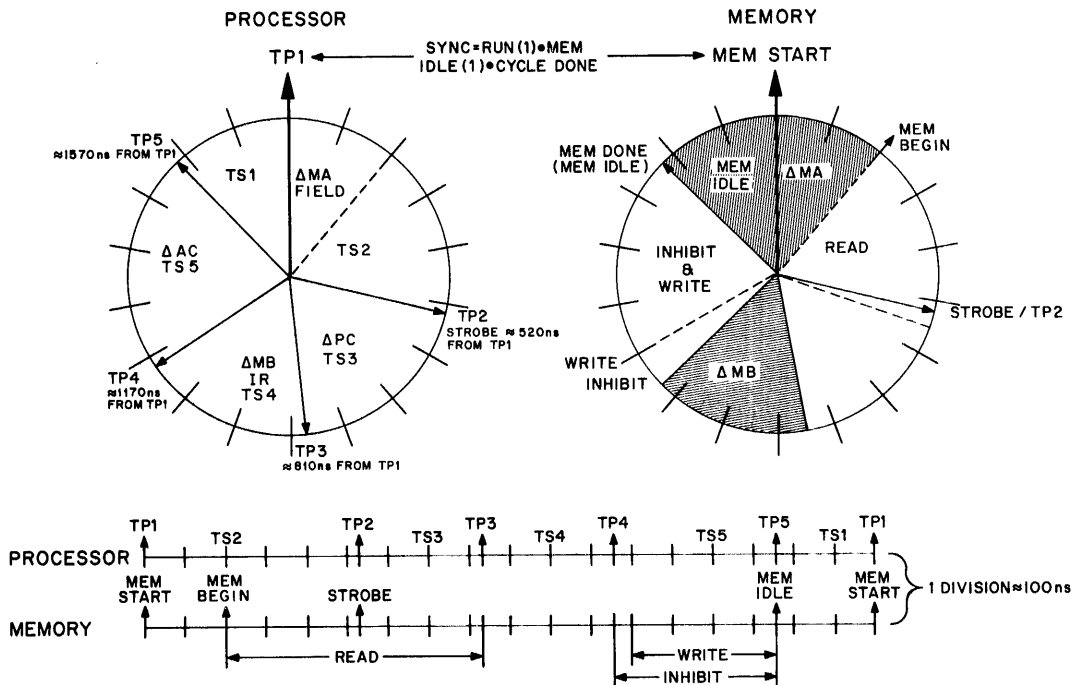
PROCESSOR

MEMORY

TP1

SYNC = RUN (1) • MEM IDLE (1) • CYCLE DONE

MEM START

TP5
≈1570ns FROM TP1

TS1

ΔMA FIELD

TS2

ΔAC TS5

TP2
STROBE ≈ 520ns FROM TP1

ΔPC TS3

ΔMB IR TS4

TP4
≈1170ns FROM TP1

TP3
≈810ns FROM TP1

MEM DONE (MEM IDLE)

MEM IDLE

ΔMA

MEM BEGIN

INHIBIT & WRITE

READ

STROBE / TP2

WRITE

INHIBIT

ΔMB

TP1 TS2 TP2 TS3 TP3 TS4 TP4 TS5 TP5 TS1 TP1

PROCESSOR

MEM START

MEM BEGIN

STROBE

MEM IDLE

MEM START

1 DIVISION ≈ 100ns

MEMORY

READ

WRITE

INHIBIT